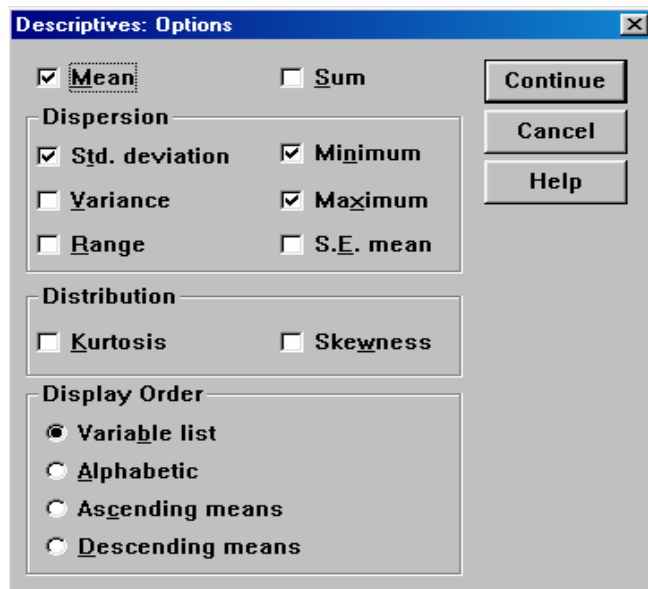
Descriptives: Options

☑ Mean ☐ Sum

Continue

Cancel

Help

Dispersion

☑ Std. deviation ☑ Minimum

☐ Variance ☑ Maximum

☐ Range ☐ S.E. mean

Distribution

☐ Kurtosis ☐ Skewness

Display Order

◉ Variable list

○ Alphabetic

○ Ascending means

○ Descending means